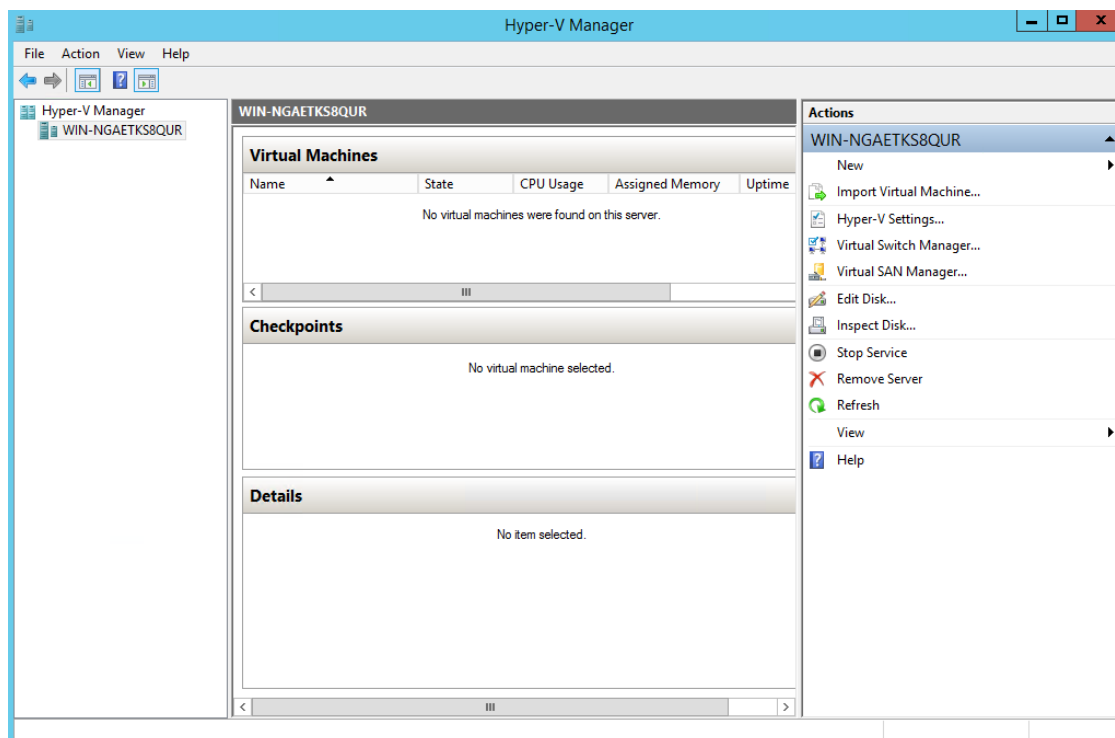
Hyper-V Manager

File Action View Help

Hyper-V Manager
WIN-NGAETKS8QUR

WIN-NGAETKS8QUR

Virtual Machines

| Name | State | CPU Usage | Assigned Memory | Uptime |
|---|---|---|---|---|
| No virtual machines were found on this server. | | | | |

Checkpoints

No virtual machine selected.

Details

No item selected.

Actions

WIN-NGAETKS8QUR

New
Import Virtual Machine...
Hyper-V Settings...
Virtual Switch Manager...
Virtual SAN Manager...
Edit Disk...
Inspect Disk...
Stop Service
Remove Server
Refresh
View
Help